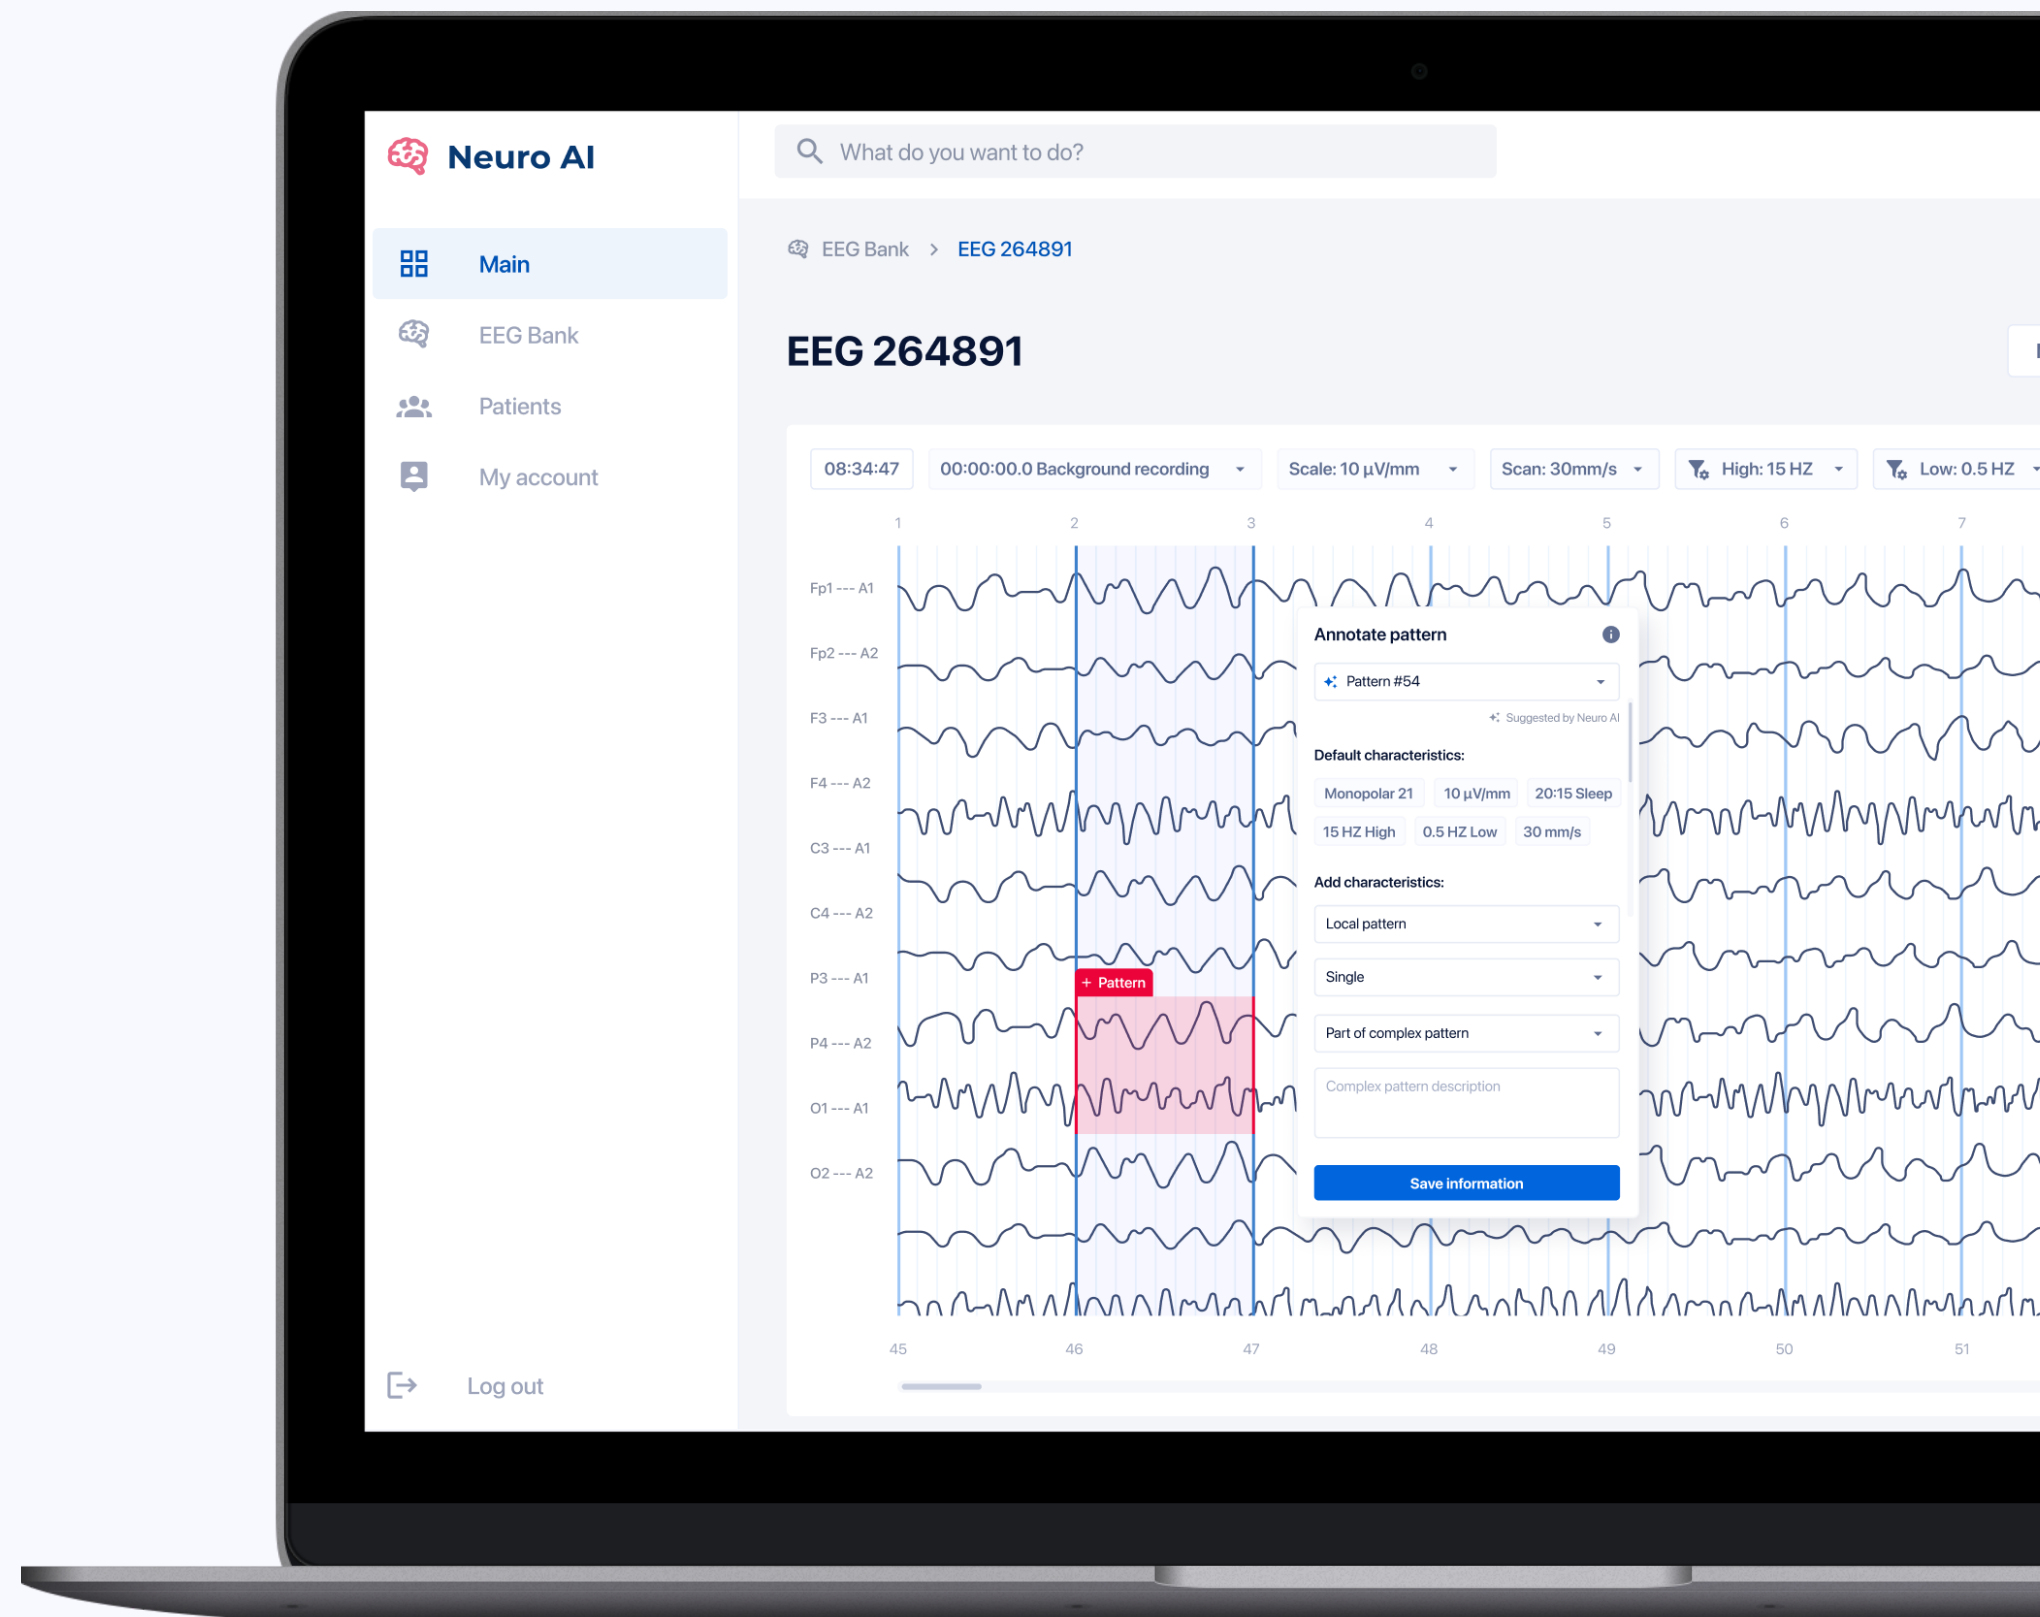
Neuro AI

Main
EEG Bank
Patients
My account

Log out

What do you want to do?

EEG Bank > EEG 264891

EEG 264891

08:34:47 | 00:00:00.0 Background recording | Scale: 10 µV/mm | Scan: 30mm/s | High: 15 HZ | Low: 0.5 HZ

1 2 3 4 5 6 7

Fp1 --- A1
Fp2 --- A2
F3 --- A1
F4 --- A2
C3 --- A1
C4 --- A2
P3 --- A1
P4 --- A2
O1 --- A1
O2 --- A2

+ Pattern

45 46 47 48 49 50 51

Annotate pattern

Pattern #54

Suggested by Neuro AI

Default characteristics:

Monopolar 21 | 10 µV/mm | 20:15 Sleep
15 HZ High | 0.5 HZ Low | 30 mm/s

Add characteristics:

Local pattern
Single
Part of complex pattern
Complex pattern description

Save information